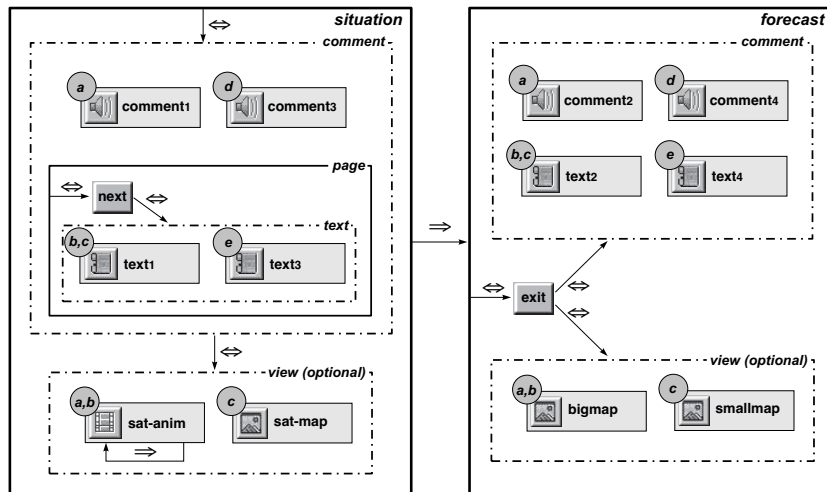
⇔
situation
comment
a
comment1
d
comment3
page
⇔
next
⇔
text
b,c
text1
e
text3
⇔
view (optional)
a,b
sat-anim
⇒
c
sat-map
⇒
forecast
comment
a
comment2
d
comment4
b,c
text2
e
text4
⇔
exit
⇔
⇔
view (optional)
a,b
bigmap
c
smallmap